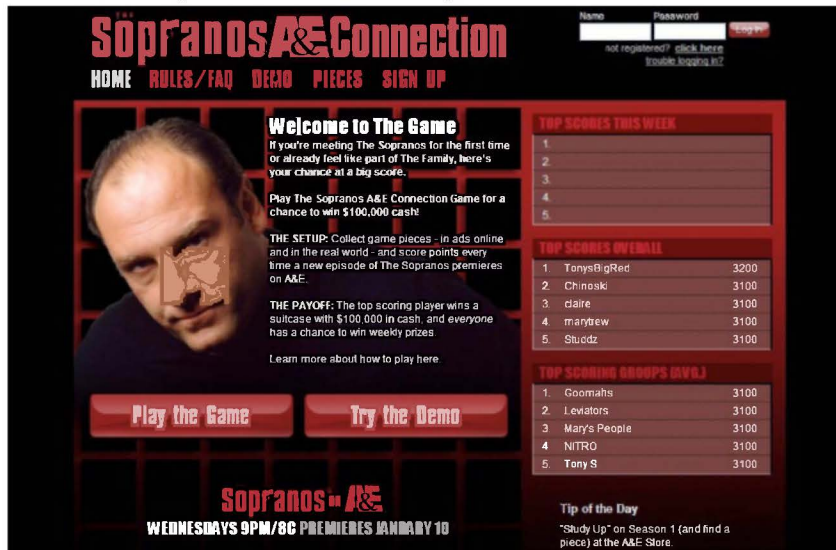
THE Sopranos A&E Connection

Name Password Log In
not registered? click here
trouble logging in?

HOME RULES/FAQ DEMO PIECES SIGN UP

Welcome to The Game
If you're meeting The Sopranos for the first time or already feel like part of The Family, here's your chance at a big score.

Play The Sopranos A&E Connection Game for a chance to win $100,000 cash!

THE SETUP: Collect game pieces - in ads online and in the real world - and score points every time a new episode of The Sopranos premieres on A&E.

THE PAYOFF: The top scoring player wins a suitcase with $100,000 in cash, and *everyone* has a chance to win weekly prizes.

Learn more about how to play here.

Play the Game Try the Demo

Sopranos on A&E
WEDNESDAYS 9PM/8C PREMIERES JANUARY 10

TOP SCORES THIS WEEK

| | | |
|---|---|---|
| 1. | | |
| 2. | | |
| 3. | | |
| 4. | | |
| 5. | | |

TOP SCORES OVERALL

| | | |
|---|---|---|
| 1. | TonysBigRed | 3200 |
| 2. | Chinoski | 3100 |
| 3. | claire | 3100 |
| 4. | marytrew | 3100 |
| 5. | Studdz | 3100 |

TOP SCORING GROUPS (AVG.)

| | | |
|---|---|---|
| 1. | Goomahs | 3100 |
| 2. | Leviators | 3100 |
| 3. | Mary's People | 3100 |
| 4. | NITRO | 3100 |
| 5. | Tony S | 3100 |

Tip of the Day
"Study Up" on Season 1 (and find a piece) at the A&E Store.